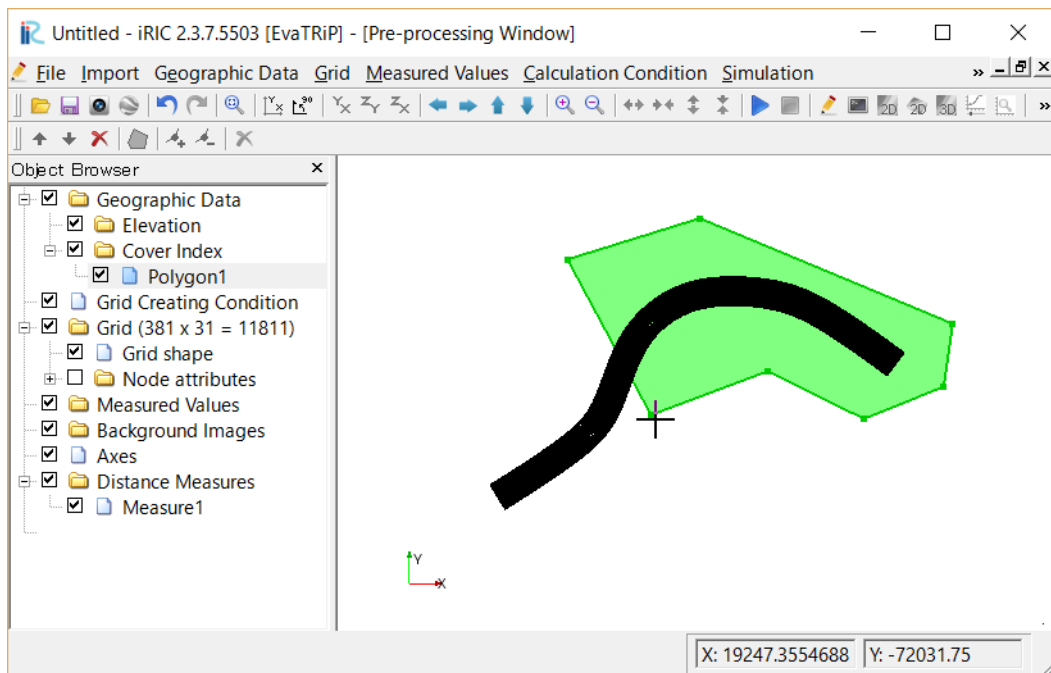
Untitled - iRIC 2.3.7.5503 [EvaTRiP] - [Pre-processing Window]

File Import Geographic Data Grid Measured Values Calculation Condition Simulation

2D 2D 3D

Object Browser

Geographic Data
Elevation
Cover Index
Polygon1
Grid Creating Condition
Grid (381 x 31 = 11811)
Grid shape
Node attributes
Measured Values
Background Images
Axes
Distance Measures
Measure1

Y
X

X: 19247.3554688 Y: -72031.75